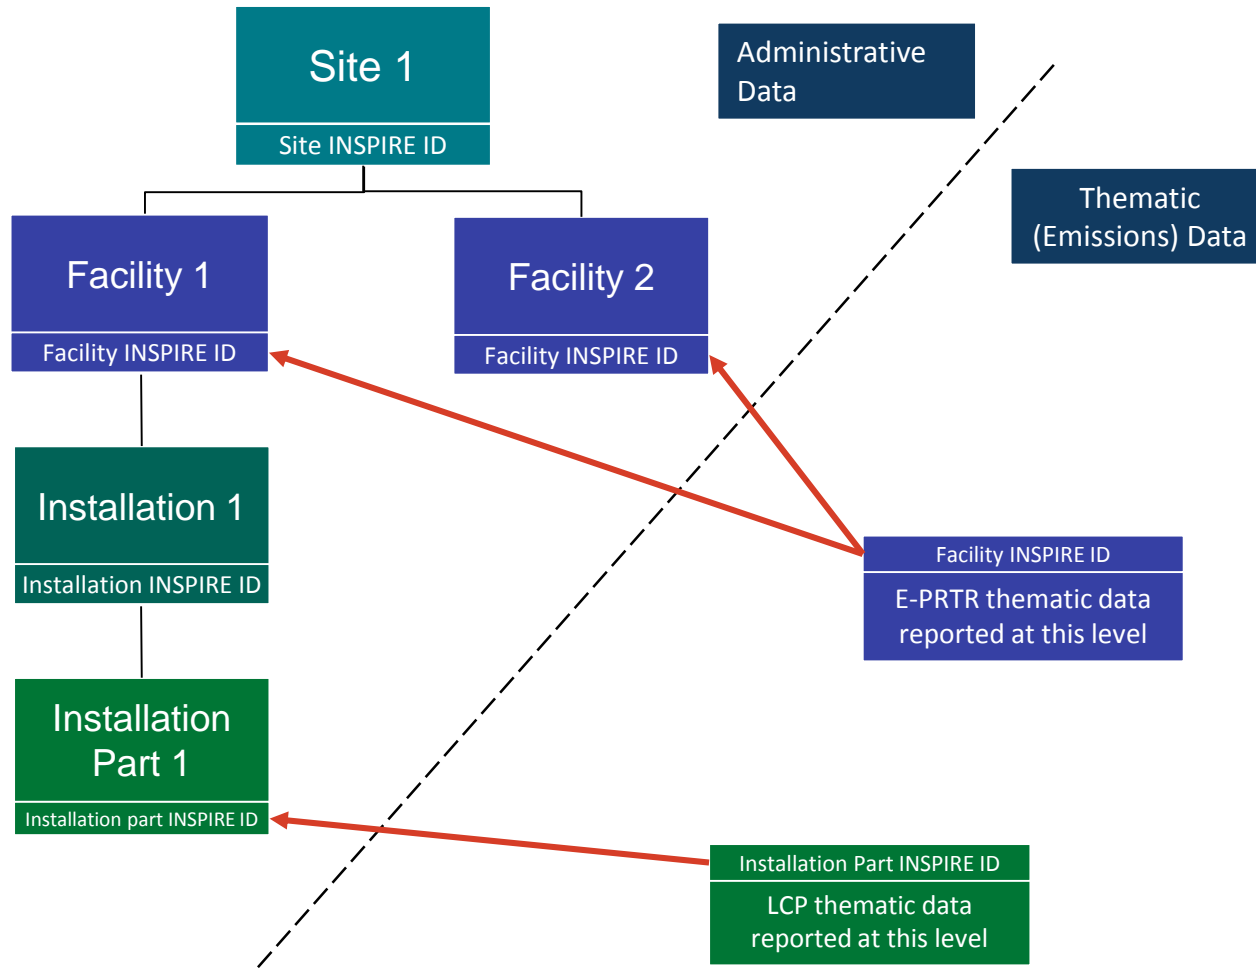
Site 1

Site INSPIRE ID

Administrative Data

Thematic (Emissions) Data

Facility 1

Facility INSPIRE ID

Facility 2

Facility INSPIRE ID

Installation 1

Installation INSPIRE ID

Facility INSPIRE ID

E-PRTR thematic data reported at this level

Installation Part 1

Installation part INSPIRE ID

Installation Part INSPIRE ID

LCP thematic data reported at this level